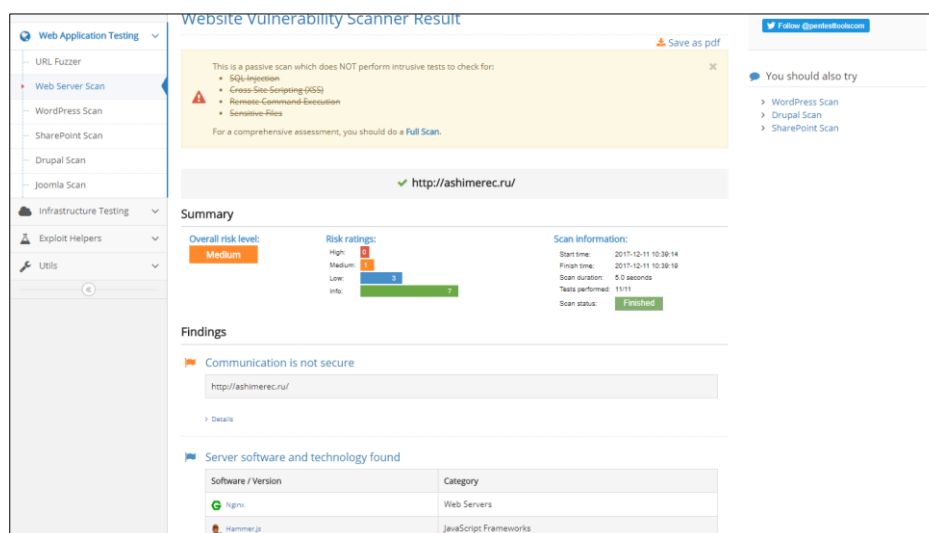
Web Application Testing
URL Fuzzer
Web Server Scan
WordPress Scan
SharePoint Scan
Drupal Scan
Joomla Scan
Infrastructure Testing
Exploit Helpers
Utils

Website Vulnerability Scanner Result

Save as pdf

This is a passive scan which does NOT perform intrusive tests to check for:
SQL Injection
Cross Site Scripting (XSS)
Remote Command Execution
Sensitive Files
For a comprehensive assessment, you should do a Full Scan.

http://ashimerec.ru/

Summary

Overall risk level:
Medium

Risk ratings:
High: 0
Medium: 1
Low: 3
Info: 7

Scan information:
Start time: 2017-12-11 10:39:14
Finish time: 2017-12-11 10:39:19
Scan duration: 5.0 seconds
Tests performed: 11/11
Scan status: Finished

Findings

Communication is not secure
http://ashimerec.ru/
Details

Server software and technology found

| Software / Version | Category |
|---|---|
| Nginx | Web Servers |
| Hammer.js | JavaScript Frameworks |

Follow @pentesttoolscom

You should also try
WordPress Scan
Drupal Scan
SharePoint Scan